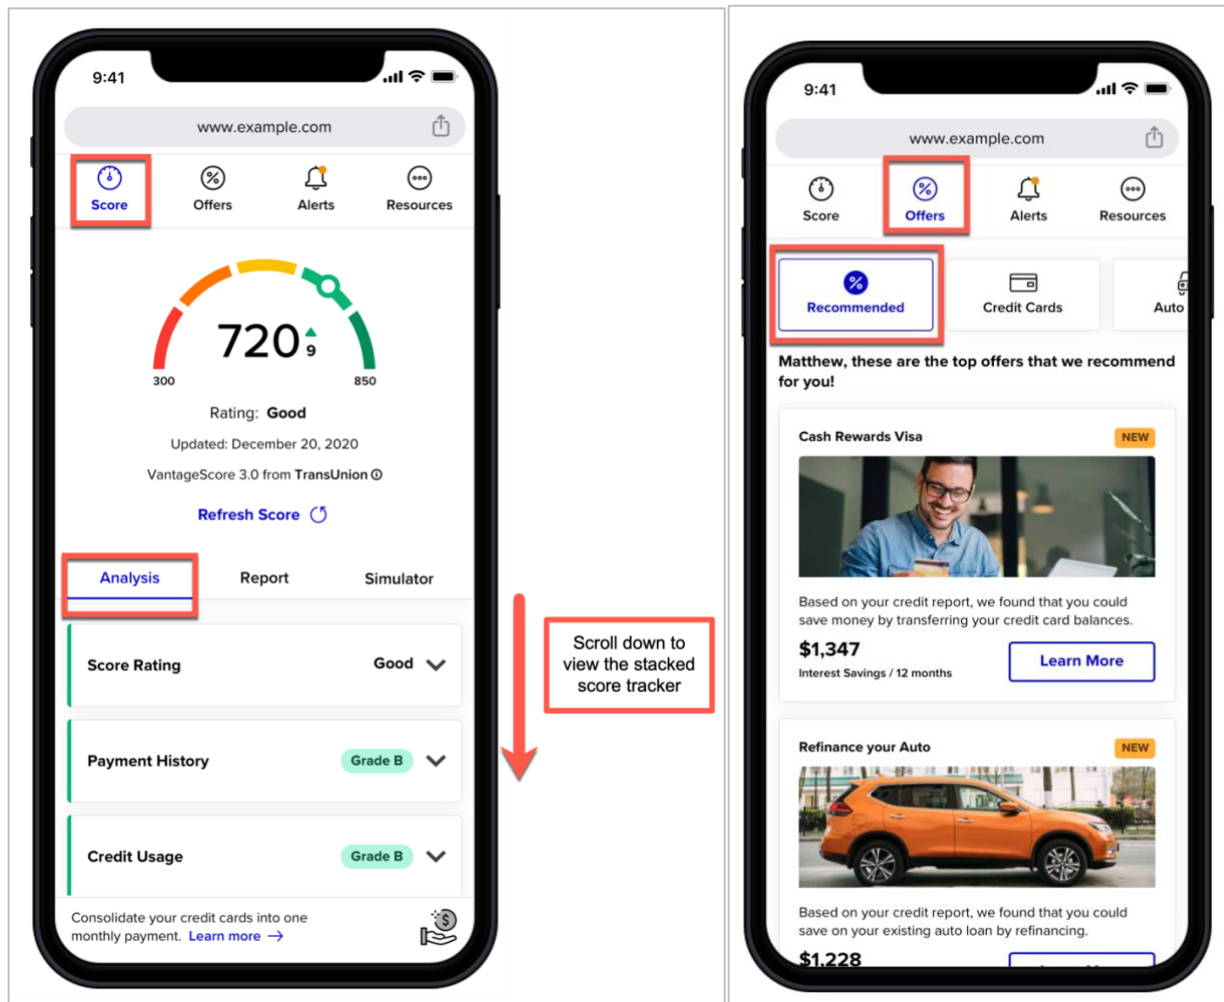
9:41

www.example.com

Score
Offers
Alerts
Resources

720
9
300
850

Rating: Good

Updated: December 20, 2020

VantageScore 3.0 from TransUnion

Refresh Score

Analysis
Report
Simulator

Score Rating
Good

Payment History
Grade B

Credit Usage
Grade B

Consolidate your credit cards into one monthly payment. Learn more →

Scroll down to view the stacked score tracker

9:41

www.example.com

Score
Offers
Alerts
Resources

Recommended
Credit Cards
Auto

Matthew, these are the top offers that we recommend for you!

Cash Rewards Visa
NEW

Based on your credit report, we found that you could save money by transferring your credit card balances.

$1,347
Interest Savings / 12 months

Learn More

Refinance your Auto
NEW

Based on your credit report, we found that you could save on your existing auto loan by refinancing.

$1,228